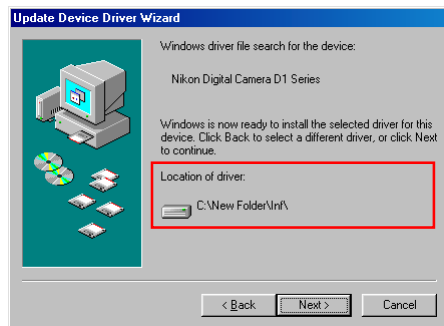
Update Device Driver Wizard

Windows driver file search for the device:

Nikon Digital Camera D1 Series

Windows is now ready to install the selected driver for this device. Click Back to select a different driver, or click Next to continue.

Location of driver:

C:\New Folder\Inf\

< Back
Next >
Cancel